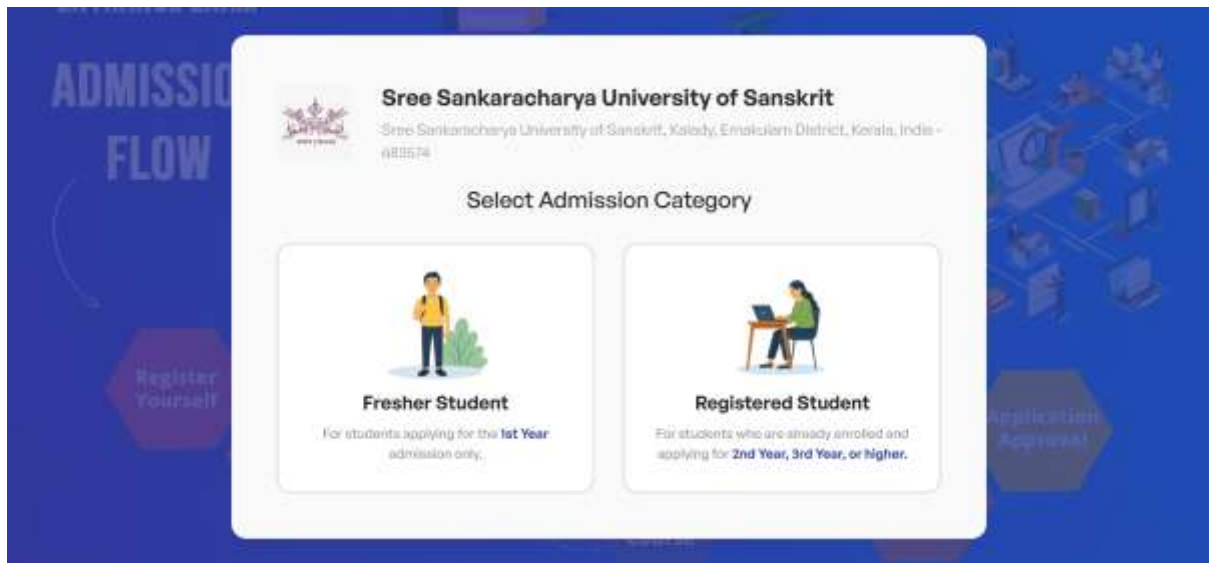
ADMISSIO
FLOW

Register Yourself

Application Approval

Sree Sankaracharya University of Sanskrit

Sree Sankaracharya University of Sanskrit, Kalady, Ernakulam District, Kerala, India - 683574

Select Admission Category

Fresher Student

For students applying for the 1st Year admission only.

Registered Student

For students who are already enrolled and applying for 2nd Year, 3rd Year, or higher.